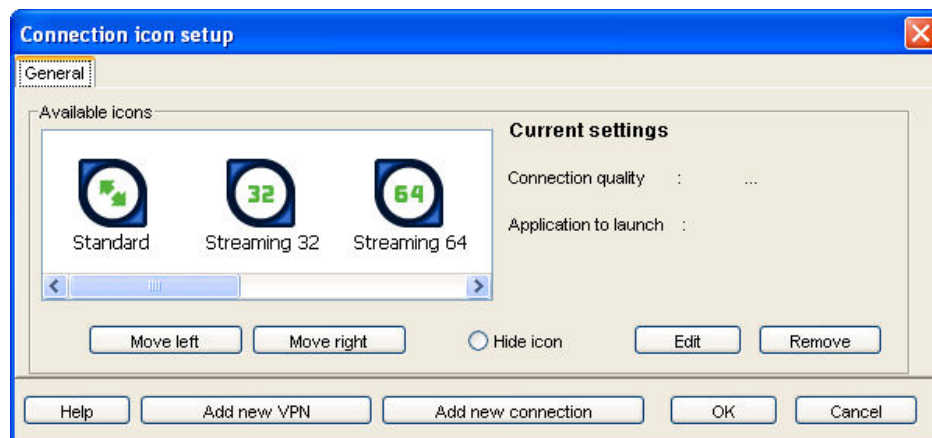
Connection icon setup

General

Available icons

32

64

Standard

Streaming 32

Streaming 64

Current settings

Connection quality : ...

Application to launch :

Move left

Move right

Hide icon

Edit

Remove

Help

Add new VPN

Add new connection

OK

Cancel